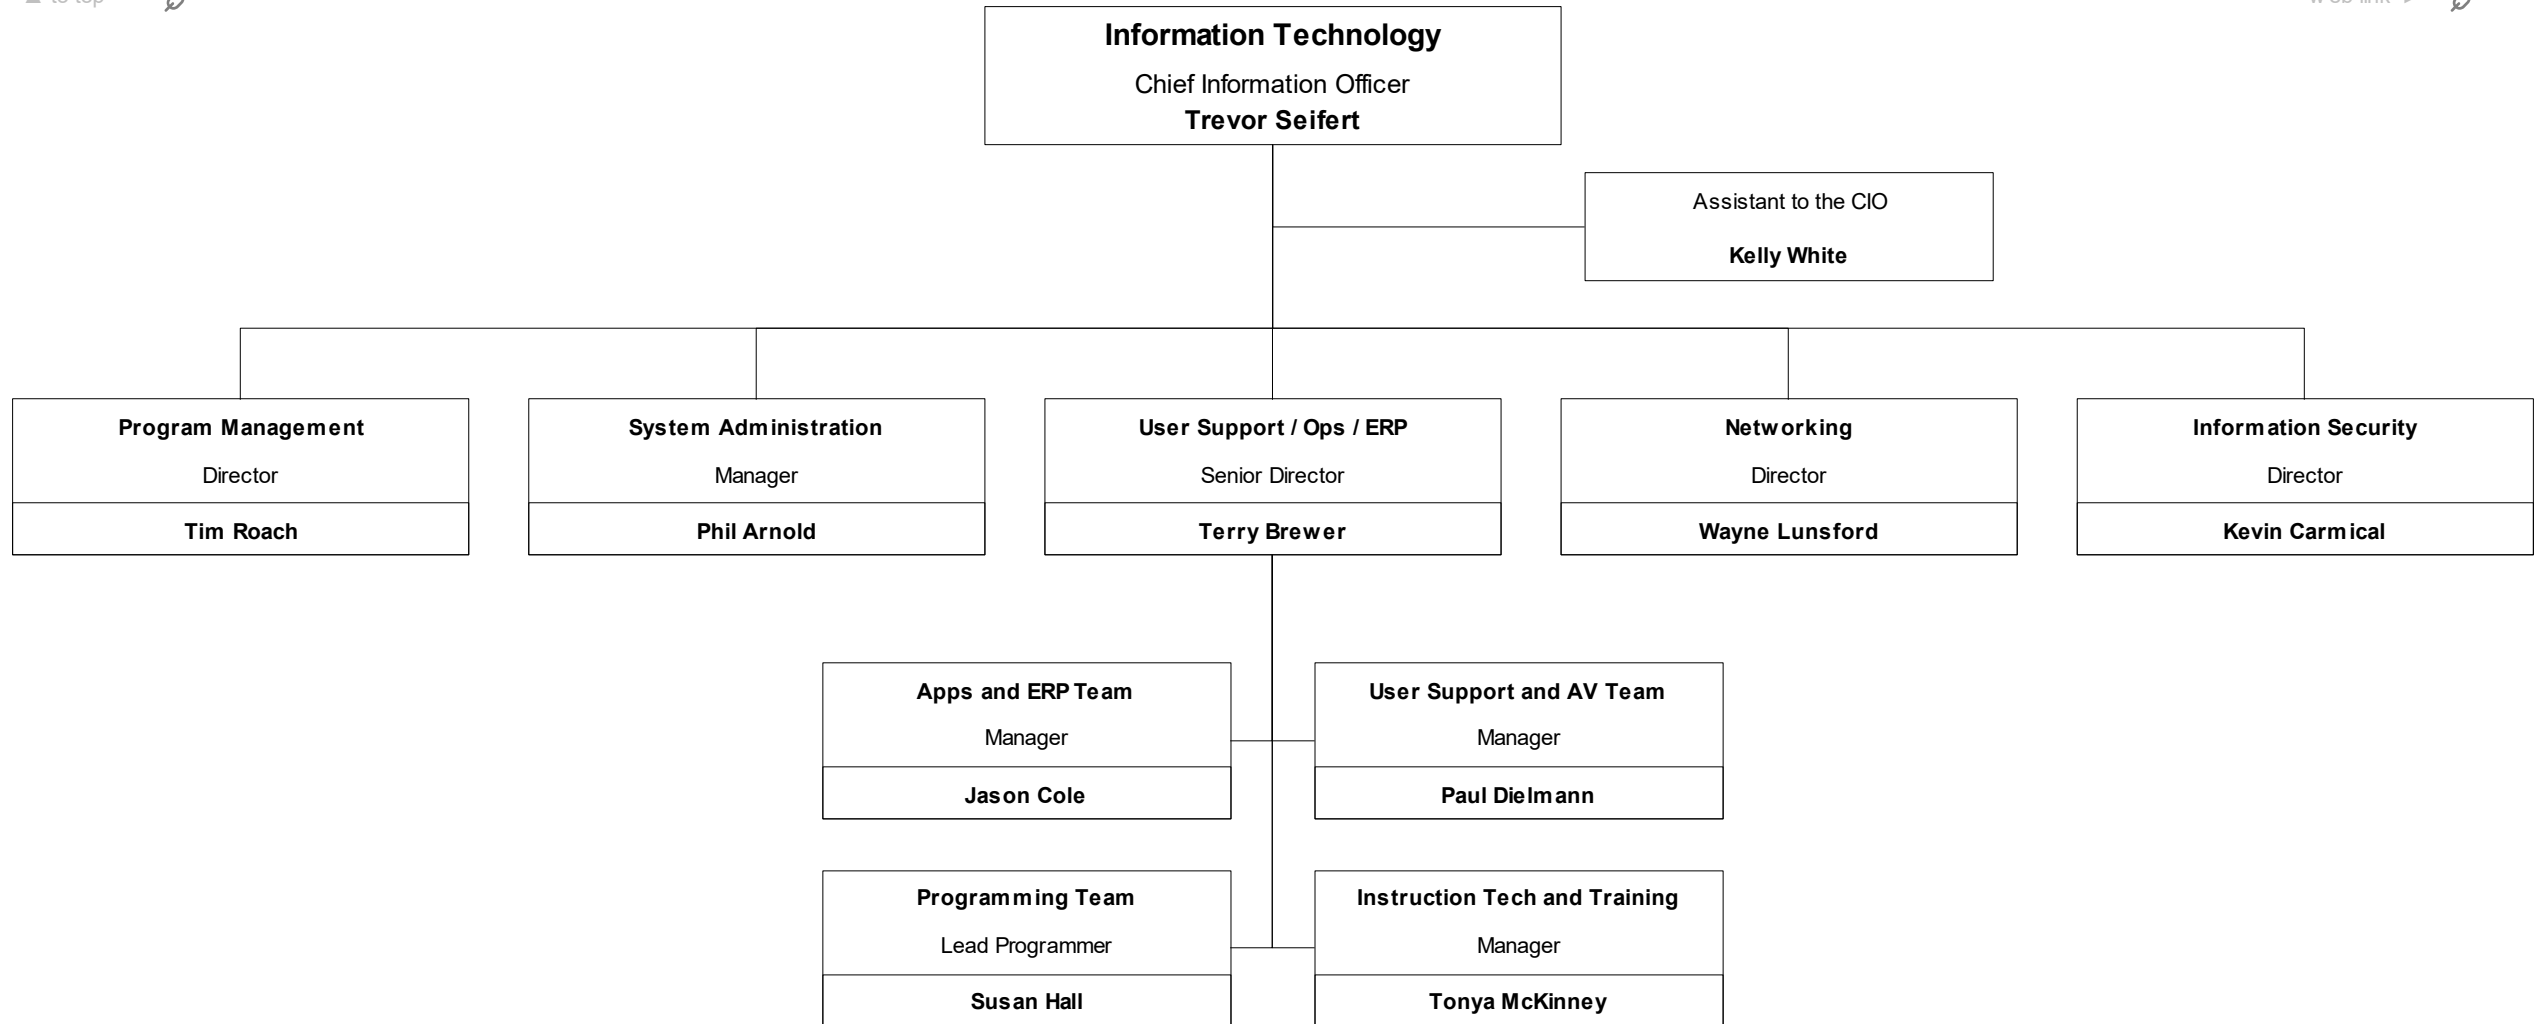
to top

web link

Information Technology
Chief Information Officer
Trevor Seifert

Assistant to the CIO
Kelly White

Program Management
Director
Tim Roach

System Administration
Manager
Phil Arnold

User Support / Ops / ERP
Senior Director
Terry Brewer

Networking
Director
Wayne Lunsford

Information Security
Director
Kevin Carmical

Apps and ERP Team
Manager
Jason Cole

User Support and AV Team
Manager
Paul Dielmann

Programming Team
Lead Programmer
Susan Hall

Instruction Tech and Training
Manager
Tonya McKinney